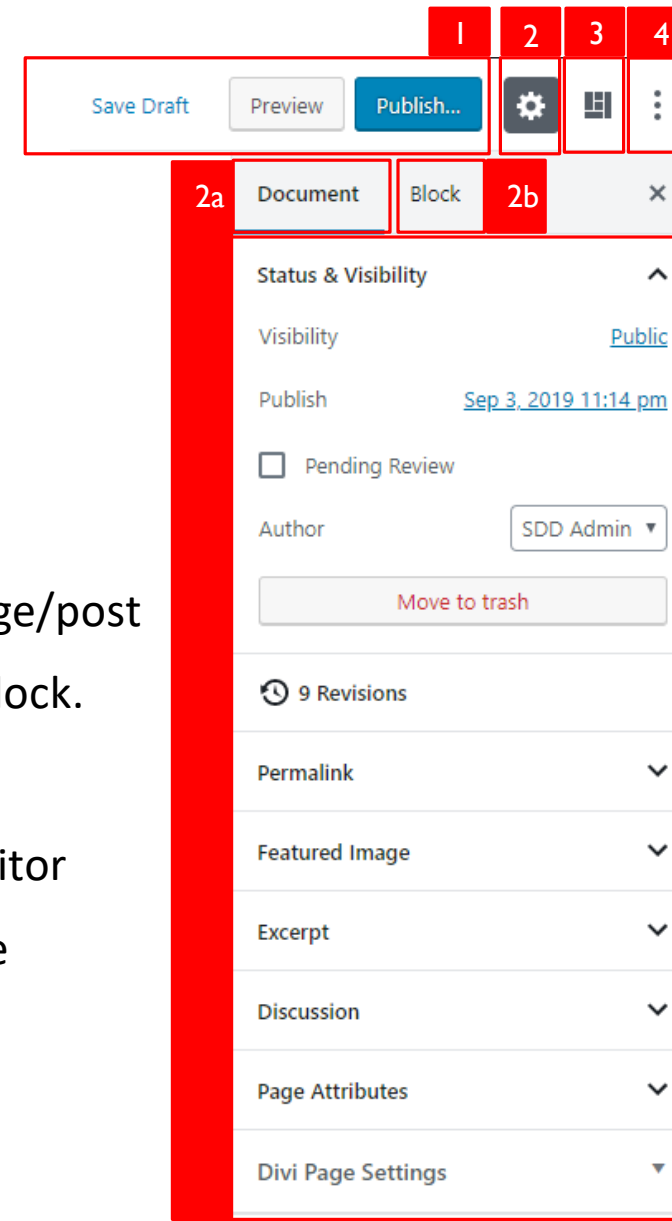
1 2 3 4

Save Draft Preview Publish...

2a Document Block 2b ×

Status & Visibility

Visibility Public

Publish Sep 3, 2019 11:14 pm

Pending Review

Author SDD Admin

Move to trash

9 Revisions

Permalink

Featured Image

Excerpt

Discussion

Page Attributes

Divi Page Settings

ge/post

lock.

itor

e